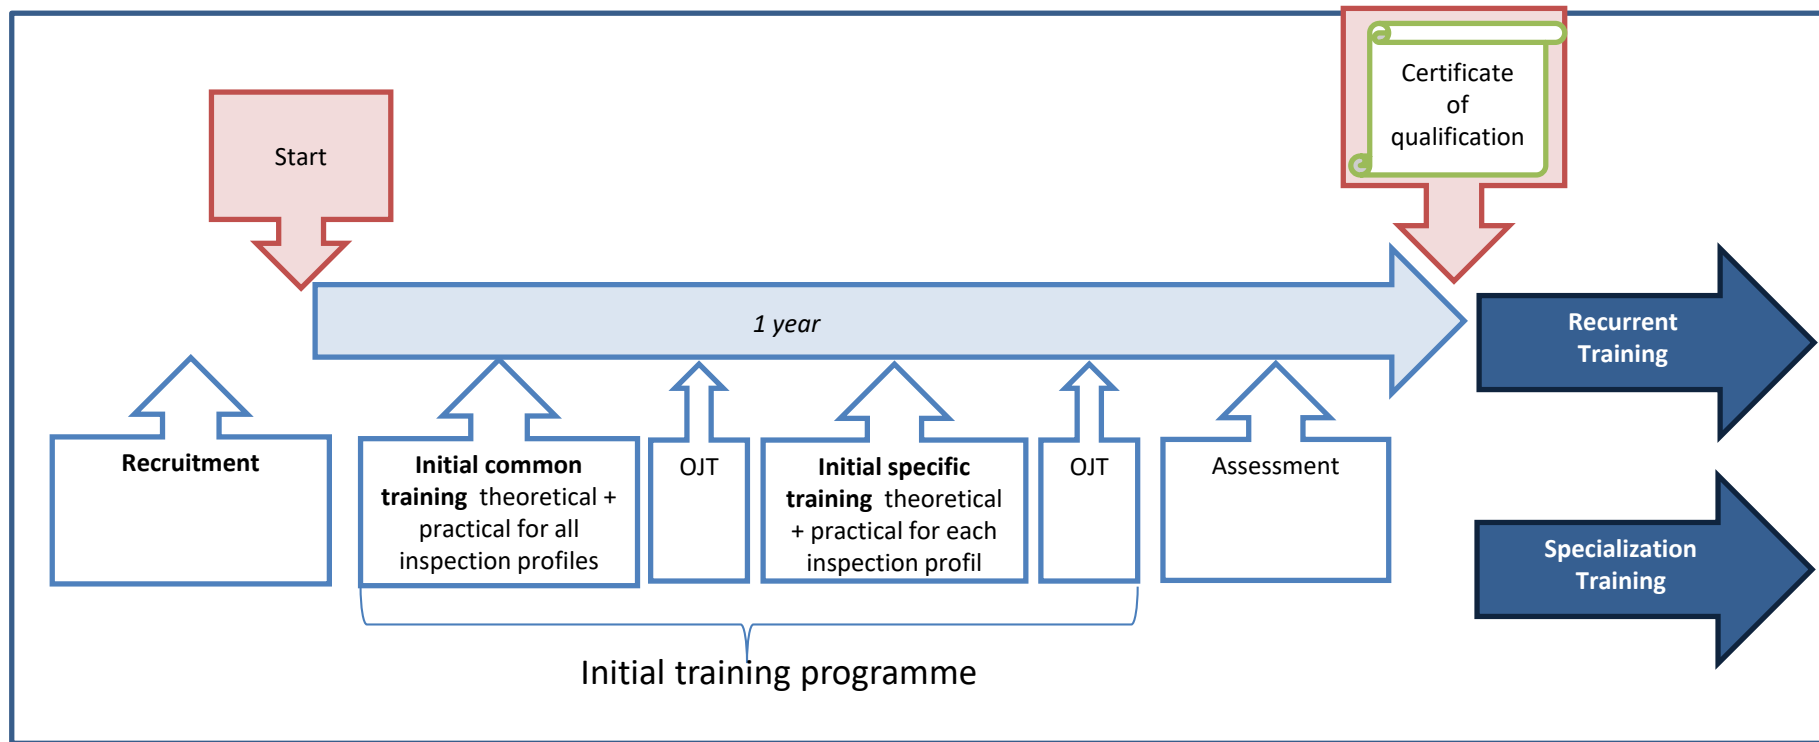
Start

Certificate of qualification

1 year

Recurrent Training

Recruitment

**Initial common training** theoretical + practical for all inspection profiles

OJT

**Initial specific training** theoretical + practical for each inspection profil

OJT

Assessment

Specialization Training

Initial training programme